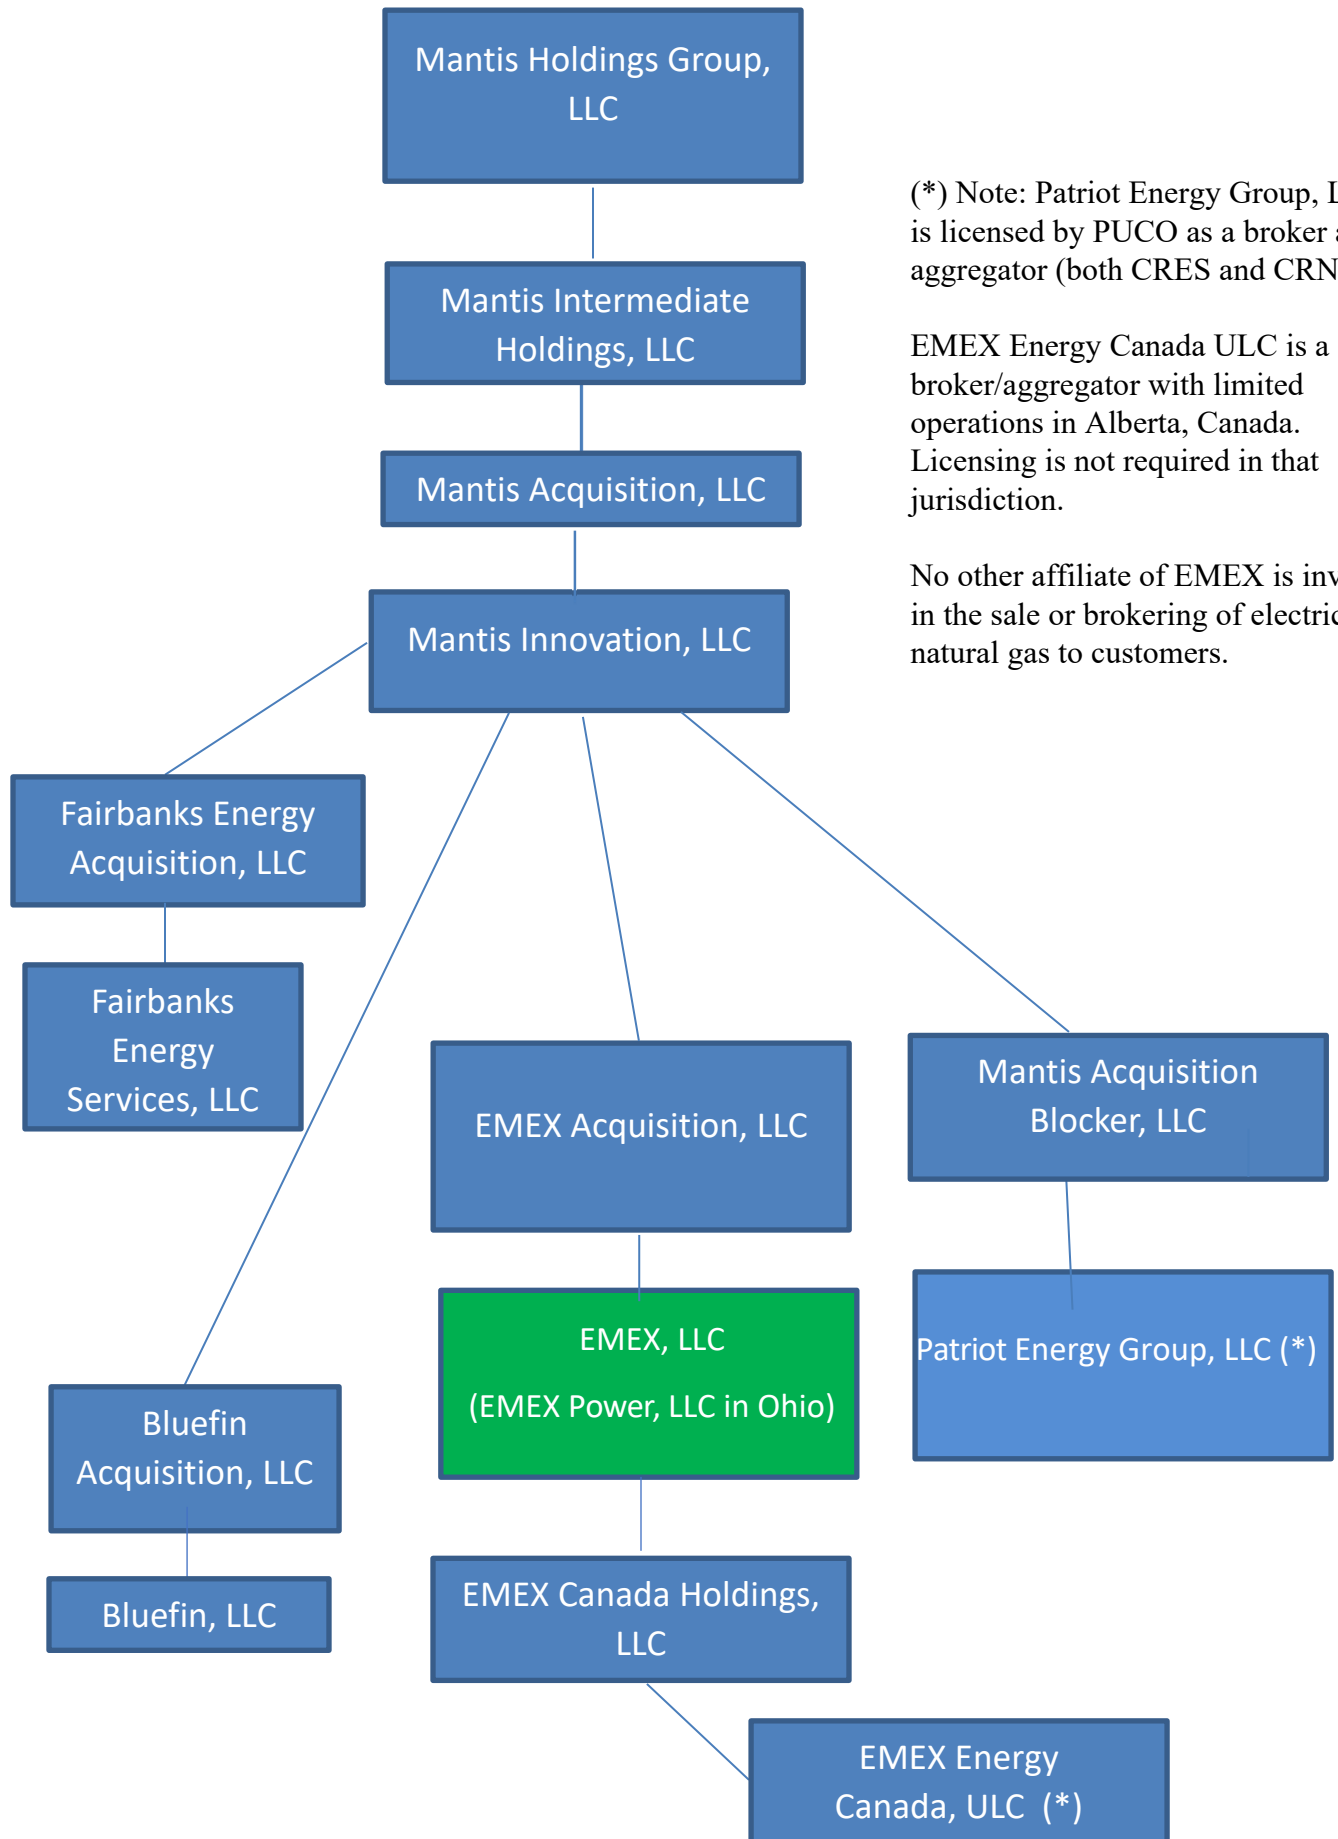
Mantis Holdings Group, LLC

Mantis Intermediate Holdings, LLC

Mantis Acquisition, LLC

Mantis Innovation, LLC

Fairbanks Energy Acquisition, LLC

Fairbanks Energy Services, LLC

EMEX Acquisition, LLC

Mantis Acquisition Blocker, LLC

EMEX, LLC

(EMEX Power, LLC in Ohio)

Patriot Energy Group, LLC (*)

Bluefin Acquisition, LLC

Bluefin, LLC

EMEX Canada Holdings, LLC

EMEX Energy Canada, ULC (*)

(*) Note: Patriot Energy Group, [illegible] is licensed by PUCO as a broker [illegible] aggregator (both CRES and CRN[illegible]

EMEX Energy Canada ULC is a broker/aggregator with limited operations in Alberta, Canada. Licensing is not required in that jurisdiction.

No other affiliate of EMEX is inv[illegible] in the sale or brokering of electric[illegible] natural gas to customers.